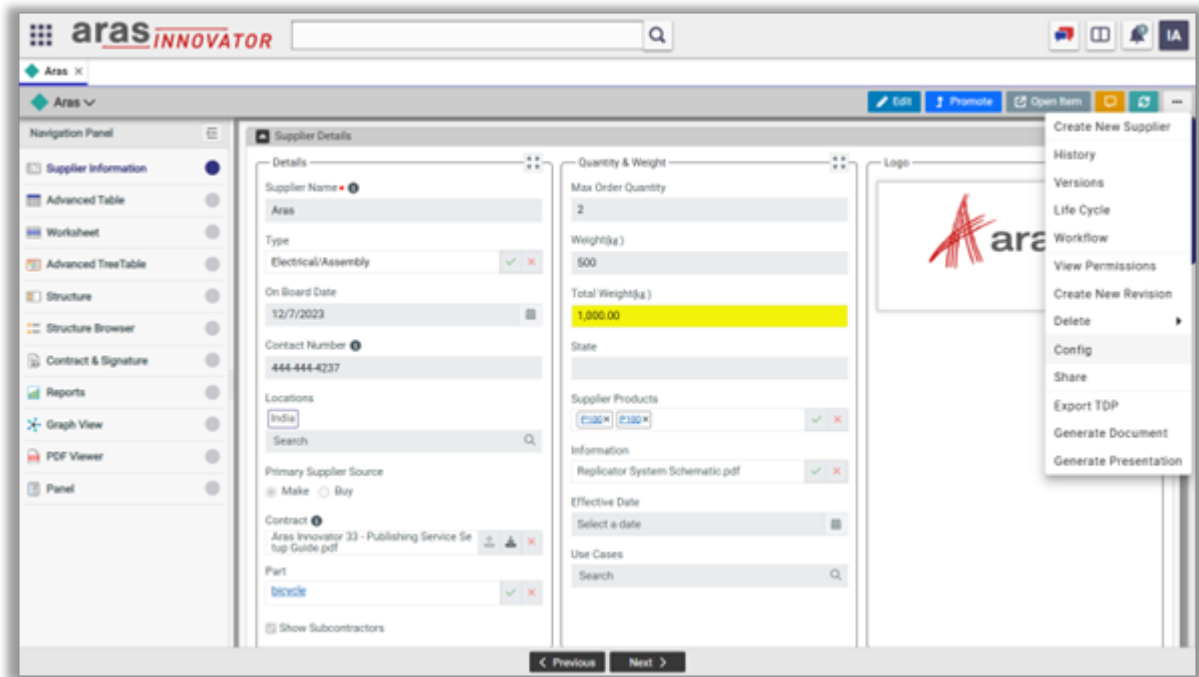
aras INNOVATOR

IA

Aras ×

Aras

Edit
Promote
Open Item

Navigation Panel

Supplier Information
Advanced Table
Worksheet
Advanced TreeTable
Structure
Structure Browser
Contract & Signature
Reports
Graph View
PDF Viewer
Panel

Supplier Details

Details

Supplier Name
Aras

Type
Electrical/Assembly

On Board Date
12/7/2023

Contact Number
444-444-4237

Locations
India
Search

Primary Supplier Source
Make Buy

Contract
Aras Innovator 33 - Publishing Service Setup Guide.pdf

Part
bicycle

Show Subcontractors

Quantity & Weight

Max Order Quantity
2

Weight(kg)
500

Total Weight(kg)
1,000.00

State

Supplier Products
P100× P100×

Information
Replicator System Schematic.pdf

Effective Date
Select a date

Use Cases
Search

Logo

ara

Create New Supplier
History
Versions
Life Cycle
Workflow
View Permissions
Create New Revision
Delete
Config
Share
Export TDP
Generate Document
Generate Presentation

Previous
Next